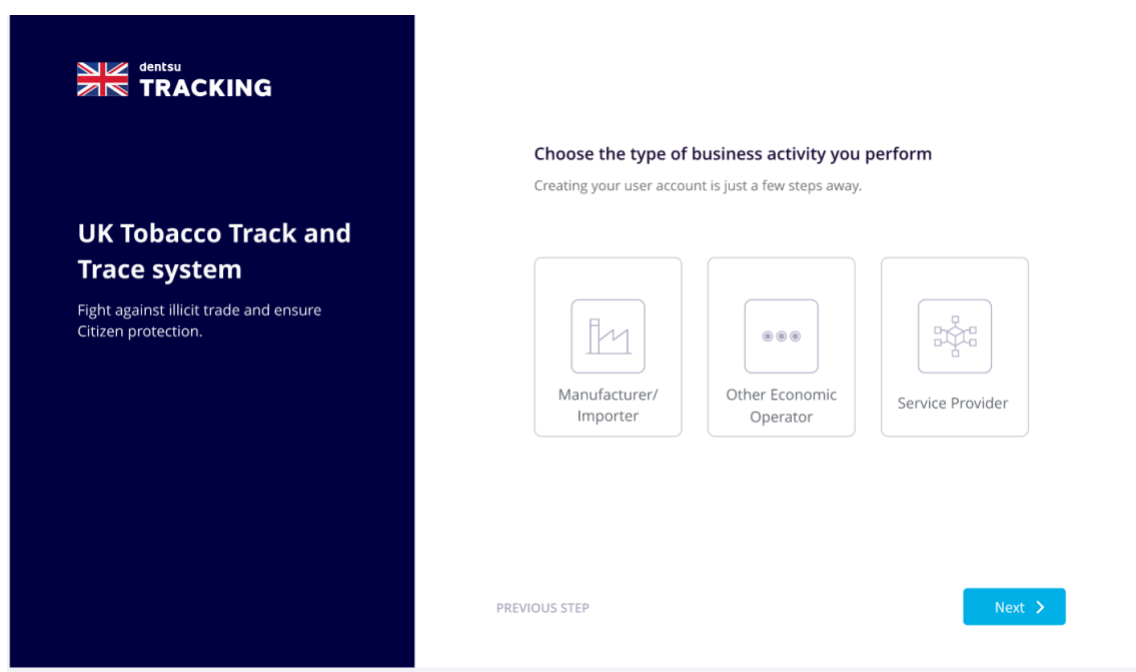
dentsu
TRACKING

UK Tobacco Track and Trace system

Fight against illicit trade and ensure Citizen protection.

Choose the type of business activity you perform

Creating your user account is just a few steps away.

Manufacturer/ Importer

Other Economic Operator

Service Provider

PREVIOUS STEP

Next